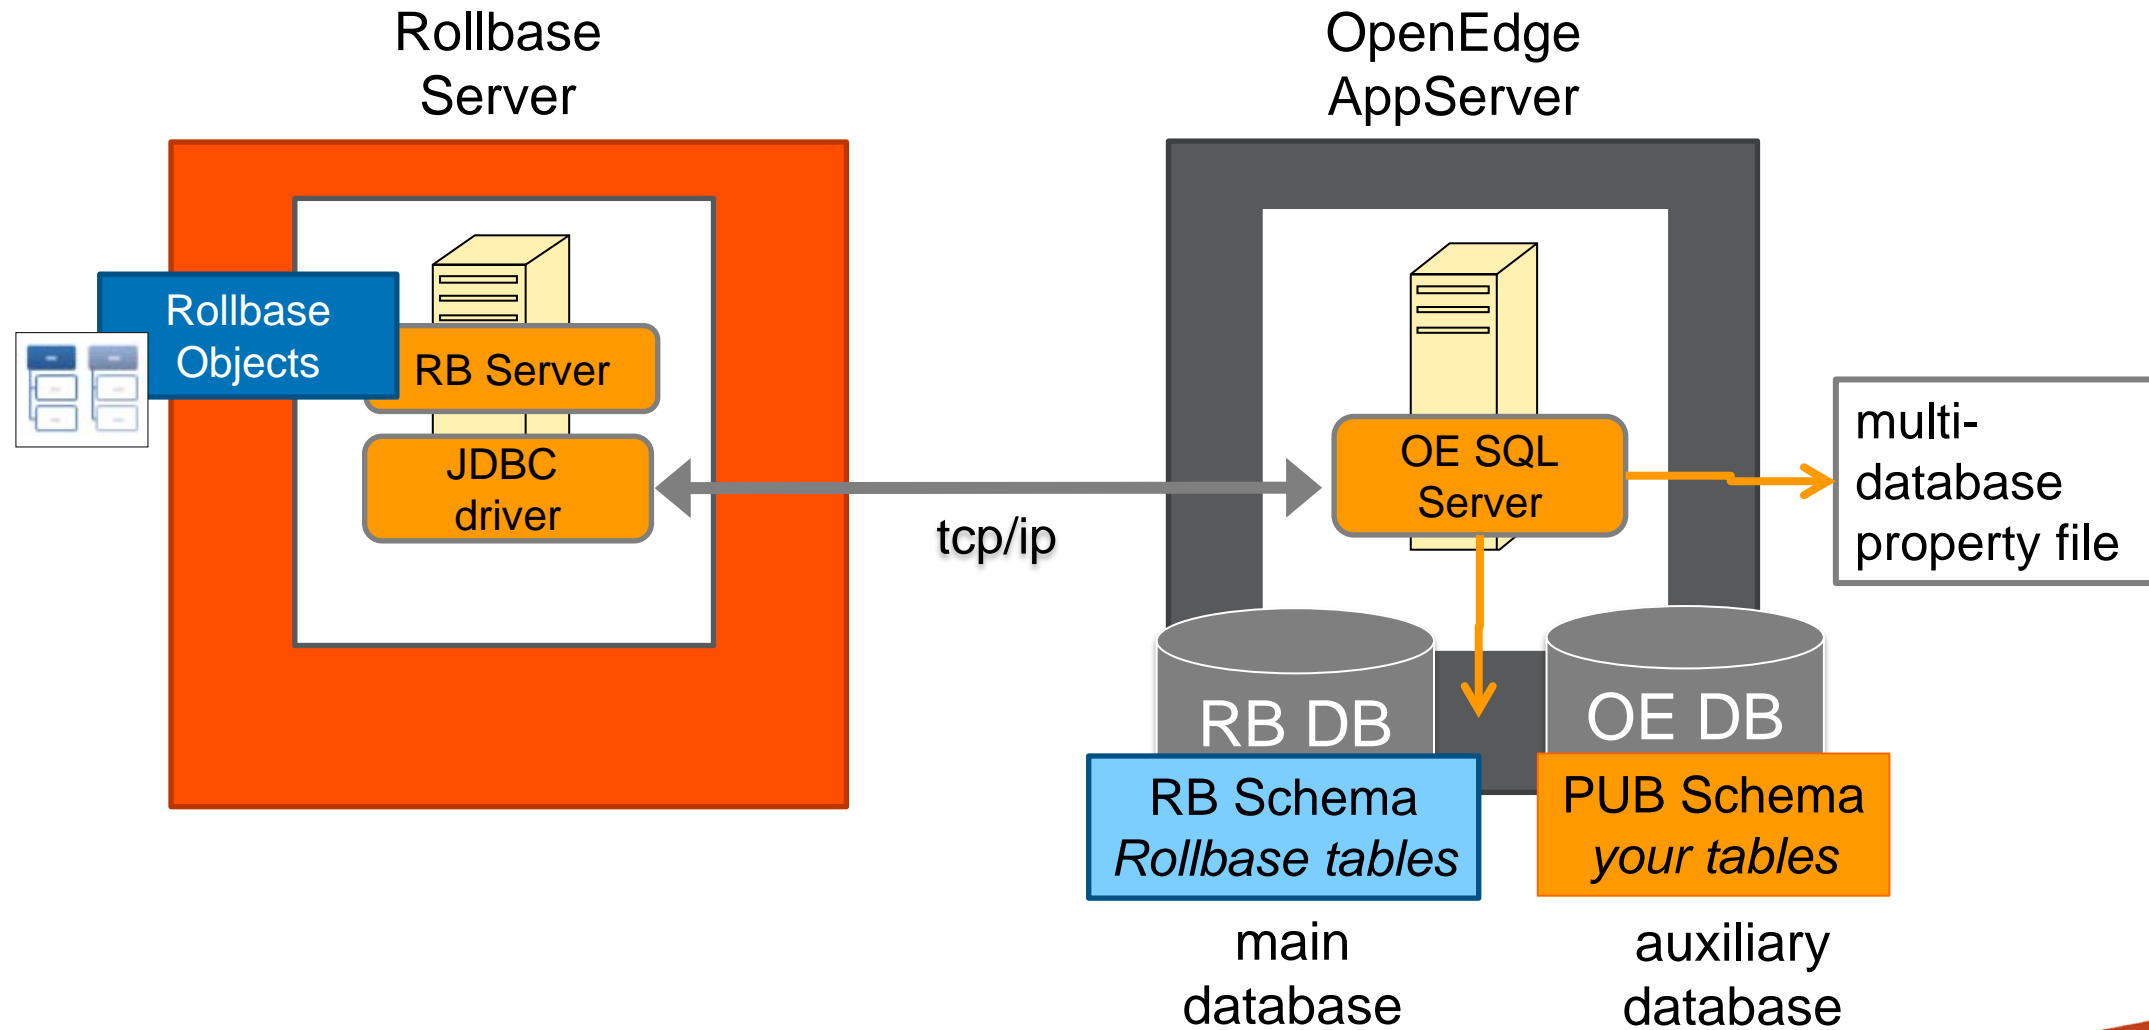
Rollbase Server

OpenEdge AppServer

Rollbase Objects

RB Server

JDBC driver

tcp/ip

OE SQL Server

multi-database property file

RB DB

OE DB

RB Schema
*Rollbase tables*

PUB Schema
*your tables*

main database

auxiliary database